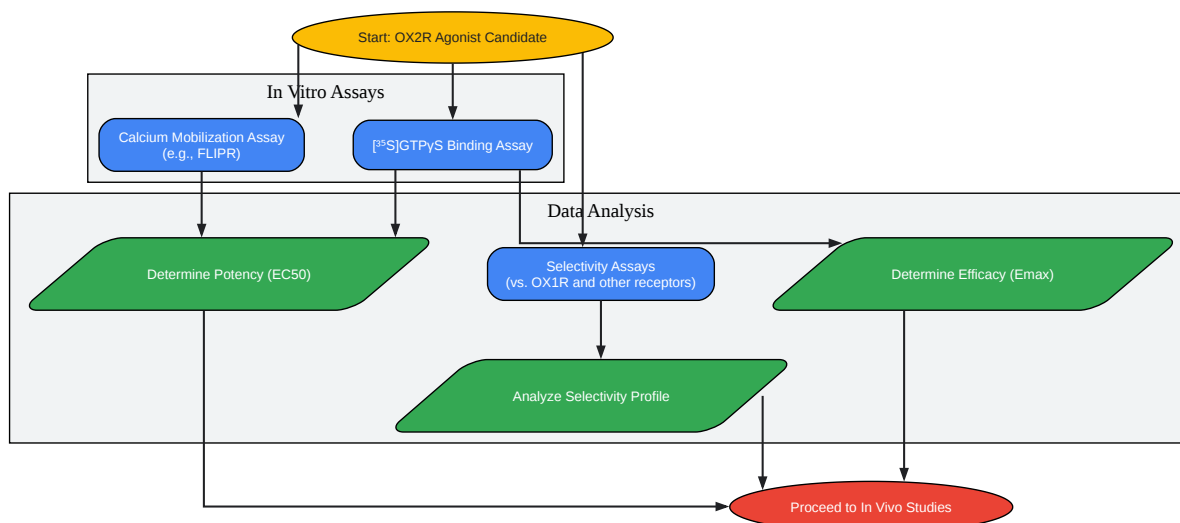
Start: OX2R Agonist Candidate

In Vitro Assays

Calcium Mobilization Assay (e.g., FLIPR)

[$^{35}$S]GTPγS Binding Assay

Data Analysis

Determine Potency (EC50)

Selectivity Assays (vs. OX1R and other receptors)

Determine Efficacy (Emax)

Analyze Selectivity Profile

Proceed to In Vivo Studies